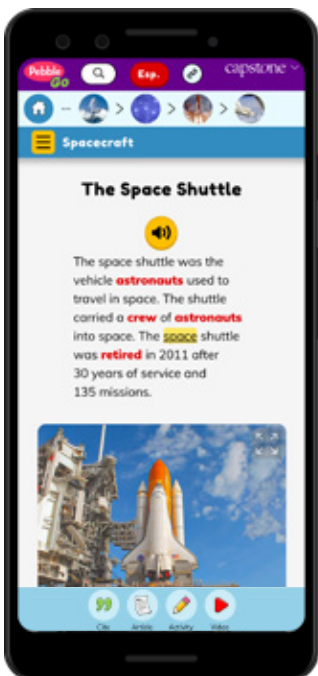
Pebble Go

Esp.

capstone

Spacecraft

The Space Shuttle

The space shuttle was the vehicle astronauts used to travel in space. The shuttle carried a crew of astronauts into space. The space shuttle was retired in 2011 after 30 years of service and 135 missions.

Cite

Article

Activity

Video